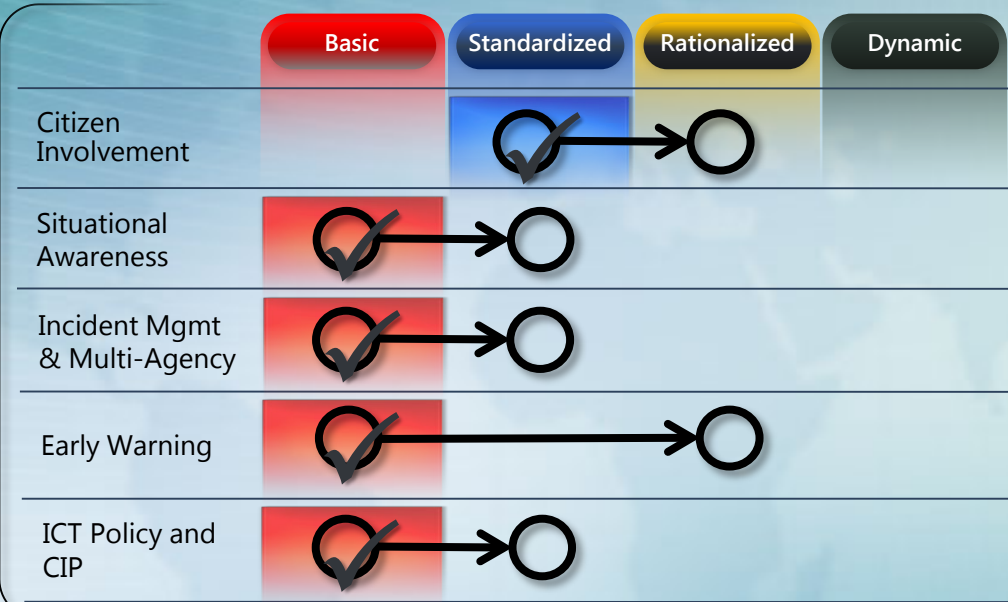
| | Basic | Standardized | Rationalized | Dynamic |
|---|---|---|---|---|
| Citizen Involvement | | | | |
| Situational Awareness | | | | |
| Incident Mgmt & Multi-Agency | | | | |
| Early Warning | | | | |
| ICT Policy and CIP | | | | |